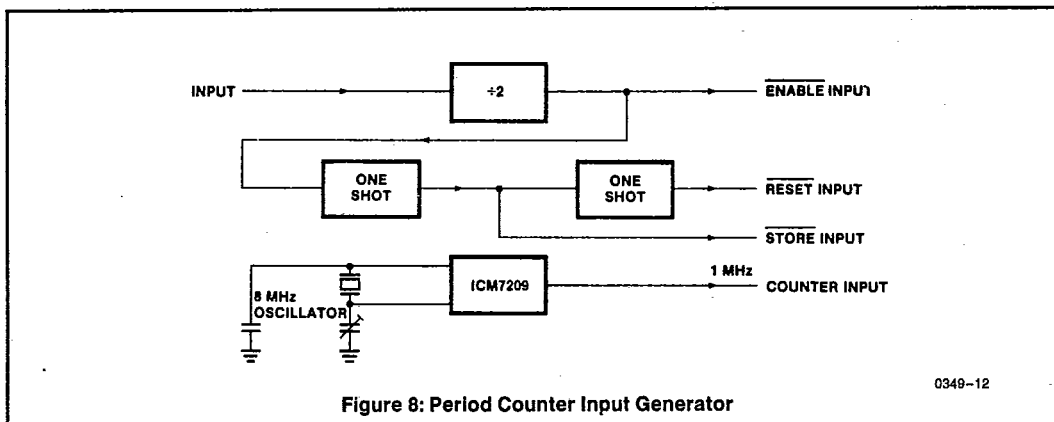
INPUT

÷2

$\overline{\text{ENABLE}}$ INPUT

ONE SHOT

ONE SHOT

$\overline{\text{RESET}}$ INPUT

$\overline{\text{STORE}}$ INPUT

8 MHz OSCILLATOR

ICM7209

1 MHz

COUNTER INPUT

0349-12

Figure 8: Period Counter Input Generator